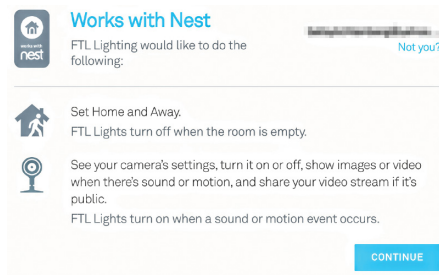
works with nest

Works with Nest

FTL Lighting would like to do the following:

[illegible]
Not you?

Set Home and Away.
FTL Lights turn off when the room is empty.

See your camera's settings, turn it on or off, show images or video when there's sound or motion, and share your video stream if it's public.
FTL Lights turn on when a sound or motion event occurs.

CONTINUE